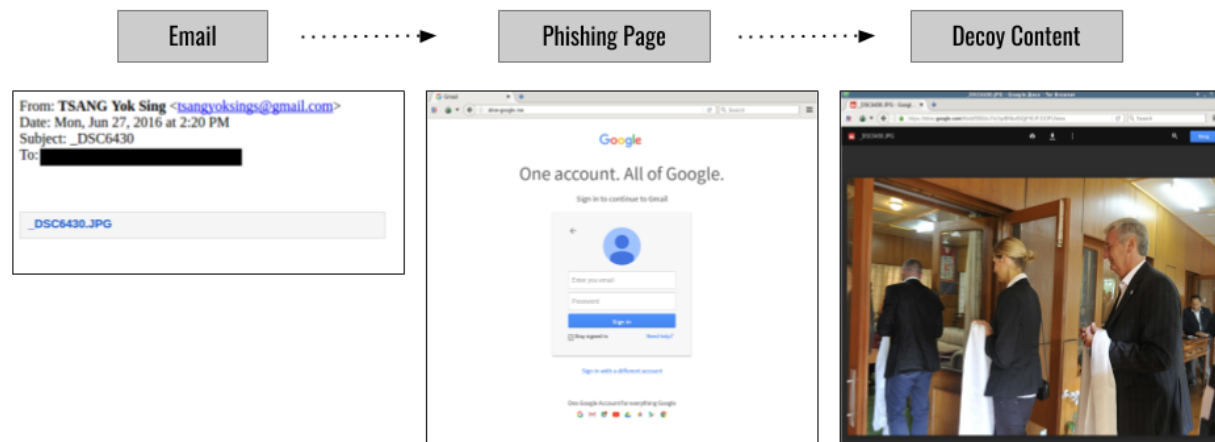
Email

Phishing Page

Decoy Content

From: TSANG Yok Sing <tsangyoksings@gmail.com>
Date: Mon, Jun 27, 2016 at 2:20 PM
Subject: _DSC6430
To: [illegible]

_DSC6430.JPG

Gmail

Google

One account. All of Google.

Sign in to continue to Gmail

Enter your email

Password

Sign in

Stay signed in

Need help?

Sign in with a different account

One Google Account for everything Google

_DSC6430.JPG